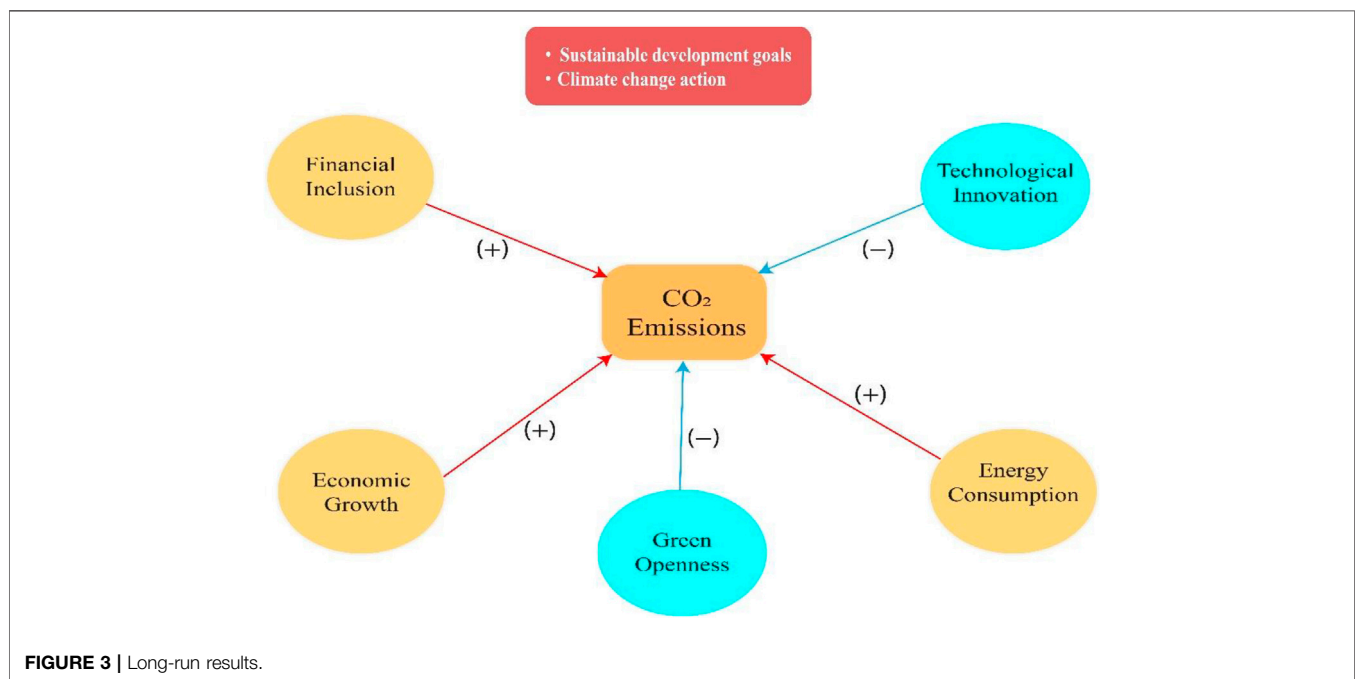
• Sustainable development goals
• Climate change action

Financial Inclusion

Technological Innovation

(+)

(−)

$CO_2$ Emissions

(+)

(+)

(−)

Economic Growth

Green Openness

Energy Consumption

**FIGURE 3 |** Long-run results.